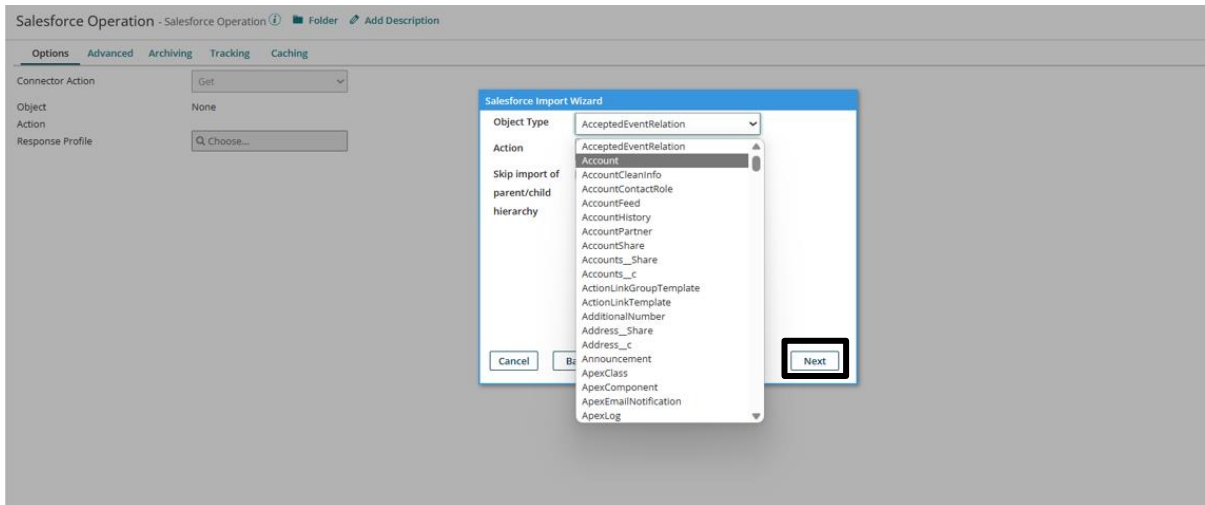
Salesforce Operation - Salesforce Operation ⓘ Folder Add Description

Options Advanced Archiving Tracking Caching

Connector Action Get

Object None

Action

Response Profile Choose...

Salesforce Import Wizard

Object Type AcceptedEventRelation

Action

Skip import of parent/child hierarchy

AcceptedEventRelation
Account
AccountCleanInfo
AccountContactRole
AccountFeed
AccountHistory
AccountPartner
AccountShare
Accounts__Share
Accounts__c
ActionLinkGroupTemplate
ActionLinkTemplate
AdditionalNumber
Address__Share
Address__c
Announcement
ApexClass
ApexComponent
ApexEmailNotification
ApexLog

Cancel

Ba

Next